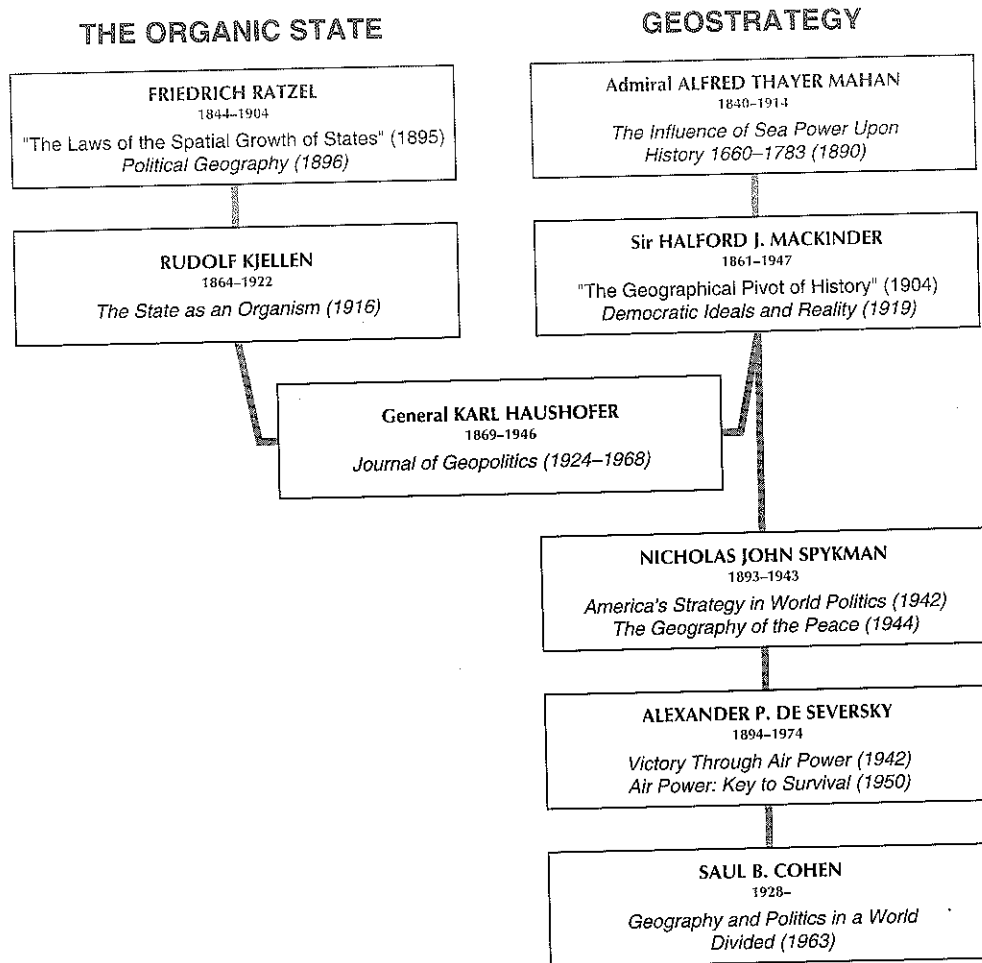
THE ORGANIC STATE

GEOSTRATEGY

FRIEDRICH RATZEL
1844–1904
"The Laws of the Spatial Growth of States" (1895)
Political Geography (1896)

Admiral ALFRED THAYER MAHAN
1840–1914
The Influence of Sea Power Upon History 1660–1783 (1890)

RUDOLF KJELLEN
1864–1922
The State as an Organism (1916)

Sir HALFORD J. MACKINDER
1861–1947
"The Geographical Pivot of History" (1904)
Democratic Ideals and Reality (1919)

General KARL HAUSHOFER
1869–1946
Journal of Geopolitics (1924–1968)

NICHOLAS JOHN SPYKMAN
1893–1943
America's Strategy in World Politics (1942)
The Geography of the Peace (1944)

ALEXANDER P. DE SEVERSKY
1894–1974
Victory Through Air Power (1942)
Air Power: Key to Survival (1950)

SAUL B. COHEN
1928–
Geography and Politics in a World Divided (1963)